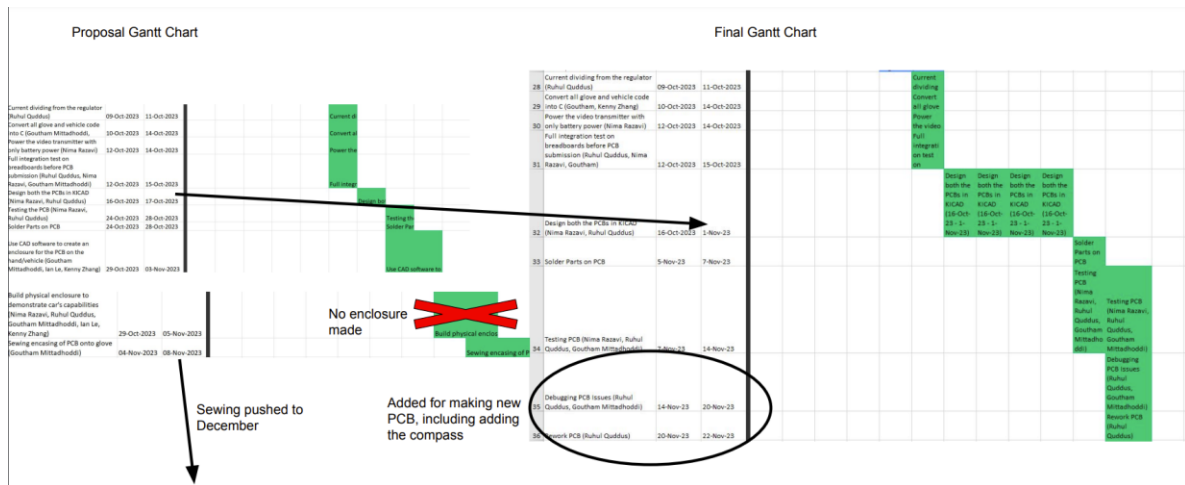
Proposal Gantt Chart

| | | | |
|---|---|---|---|
| Current dividing from the regulator (Ruhul Quddus) | 09-Oct-2023 | 11-Oct-2023 | Current di |
| Convert all glove and vehicle code into C (Goutham Mittadhoddi, | 10-Oct-2023 | 14-Oct-2023 | Convert al |
| Power the video transmitter with only battery power (Nima Razavi) | 12-Oct-2023 | 14-Oct-2023 | Power the |
| Full integration test on breadboards before PCB submission (Ruhul Quddus, Nima Razavi, Goutham Mittadhoddi) | 12-Oct-2023 | 15-Oct-2023 | Full integr |
| Design both the PCBs in KICAD (Nima Razavi, Ruhul Quddus) | 16-Oct-2023 | 17-Oct-2023 | Design bo |
| Testing the PCB (Nima Razavi, Ruhul Quddus) | 24-Oct-2023 | 28-Oct-2023 | Testing th |
| Solder Parts on PCB | 24-Oct-2023 | 28-Oct-2023 | Solder Par |
| Use CAD software to create an enclosure for the PCB on the hand/vehicle (Goutham Mittadhoddi, Ian Le, Kenny Zhang) | 29-Oct-2023 | 03-Nov-2023 | Use CAD software to |
| Build physical enclosure to demonstrate car's capabilities (Nima Razavi, Ruhul Quddus, Goutham Mittadhoddi, Ian Le, Kenny Zhang) | 29-Oct-2023 | 05-Nov-2023 | Build physical enclos |
| Sewing encasing of PCB onto glove (Goutham Mittadhoddi) | 04-Nov-2023 | 08-Nov-2023 | Sewing encasing of P |

No enclosure made

Sewing pushed to December

Final Gantt Chart

| | | | | |
|---|---|---|---|---|
| 28 | Current dividing from the regulator (Ruhul Quddus) | 09-Oct-2023 | 11-Oct-2023 | Current dividing |
| 29 | Convert all glove and vehicle code into C (Goutham, Kenny Zhang) | 10-Oct-2023 | 14-Oct-2023 | Convert all glove |
| 30 | Power the video transmitter with only battery power (Nima Razavi) | 12-Oct-2023 | 14-Oct-2023 | Power the video |
| 31 | Full integration test on breadboards before PCB submission (Ruhul Quddus, Nima Razavi, Goutham) | 12-Oct-2023 | 15-Oct-2023 | Full integration test on |
| 32 | Design both the PCBs in KICAD (Nima Razavi, Ruhul Quddus) | 16-Oct-2023 | 1-Nov-23 | Design both the PCBs in KICAD (16-Oct-23 - 1-Nov-23) |
| 33 | Solder Parts on PCB | 5-Nov-23 | 7-Nov-23 | Solder Parts on PCB |
| 34 | Testing PCB (Nima Razavi, Ruhul Quddus, Goutham Mittadhoddi) | 7-Nov-23 | 14-Nov-23 | Testing PCB (Nima Razavi, Ruhul Quddus, Goutham Mittadhoddi) |
| 35 | Debugging PCB Issues (Ruhul Quddus, Goutham Mittadhoddi) | 14-Nov-23 | 20-Nov-23 | Debugging PCB Issues (Ruhul Quddus, Goutham Mittadhoddi) |
| 36 | Rework PCB (Ruhul Quddus) | 20-Nov-23 | 22-Nov-23 | Rework PCB (Ruhul Quddus) |

Added for making new PCB, including adding the compass